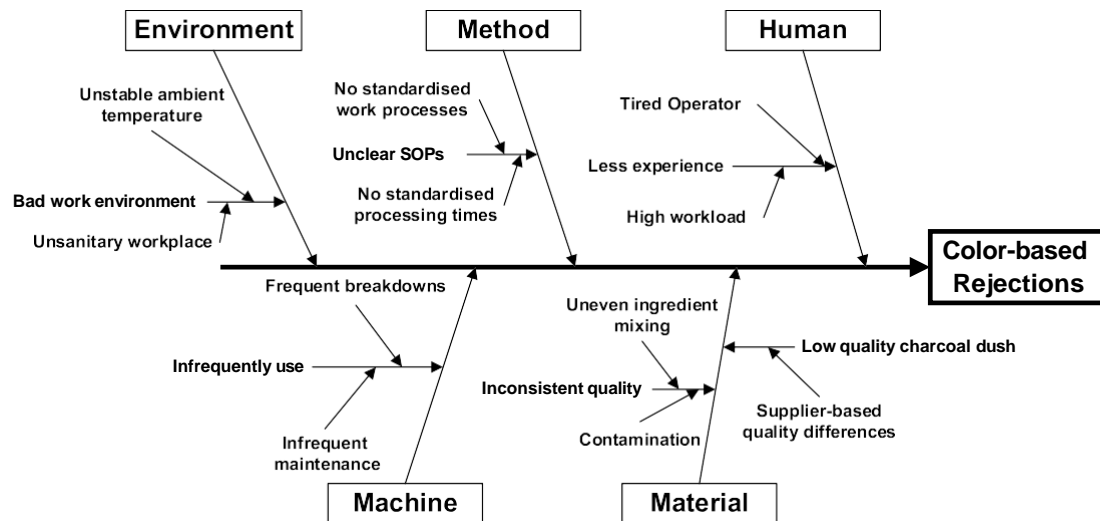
Environment

Method

Human

Unstable ambient temperature

Bad work environment

Unsanitary workplace

No standardised work processes

Unclear SOPs

No standardised processing times

Tired Operator

Less experience

High workload

Color-based Rejections

Frequent breakdowns

Infrequently use

Infrequent maintenance

Uneven ingredient mixing

Inconsistent quality

Contamination

Low quality charcoal dush

Supplier-based quality differences

Machine

Material